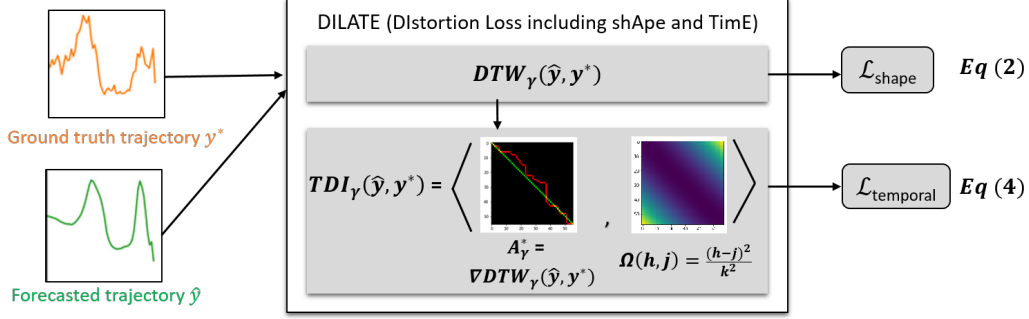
Ground truth trajectory $y^*$

Forecasted trajectory $\hat{y}$

DILATE (DIstortion Loss including shApe and TimE)

$DTW_{\gamma}(\hat{y}, y^*)$

$TDI_{\gamma}(\hat{y}, y^*) = \left\langle \quad , \quad \right\rangle$

$A_{\gamma}^{*} = \nabla DTW_{\gamma}(\hat{y}, y^*)$

$\Omega(h, j) = \frac{(h-j)^2}{k^2}$

$\mathcal{L}_{\text{shape}}$ $Eq\ (2)$

$\mathcal{L}_{\text{temporal}}$ $Eq\ (4)$